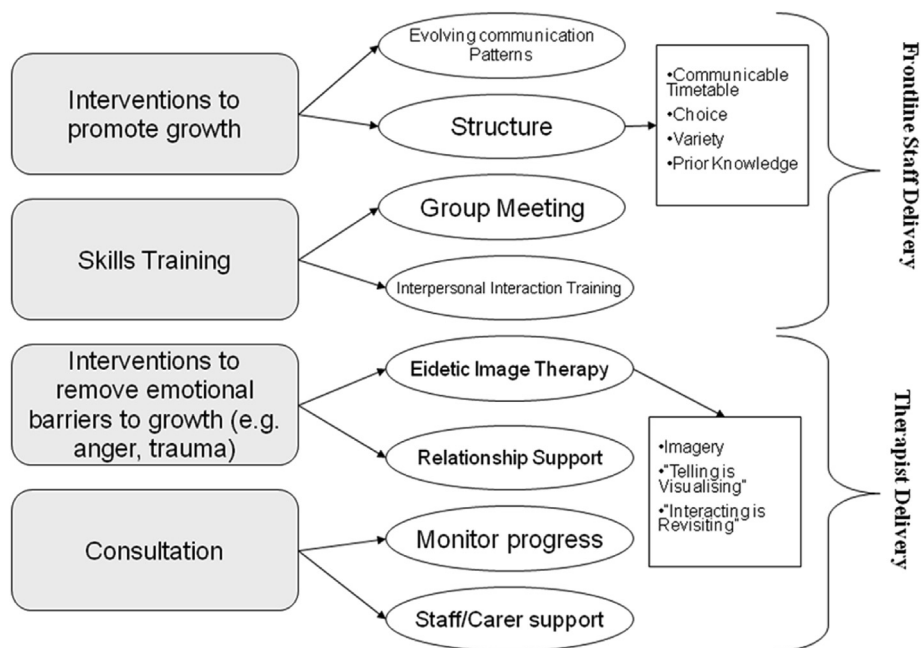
Interventions to promote growth

Evolving communication Patterns

Structure

•Communicable Timetable
•Choice
•Variety
•Prior Knowledge

Skills Training

Group Meeting

Interpersonal Interaction Training

Frontline Staff Delivery

Interventions to remove emotional barriers to growth (e.g. anger, trauma)

Eidetic Image Therapy

Relationship Support

•Imagery
•"Telling is Visualising"
•"Interacting is Revisiting"

Consultation

Monitor progress

Staff/Carer support

Therapist Delivery